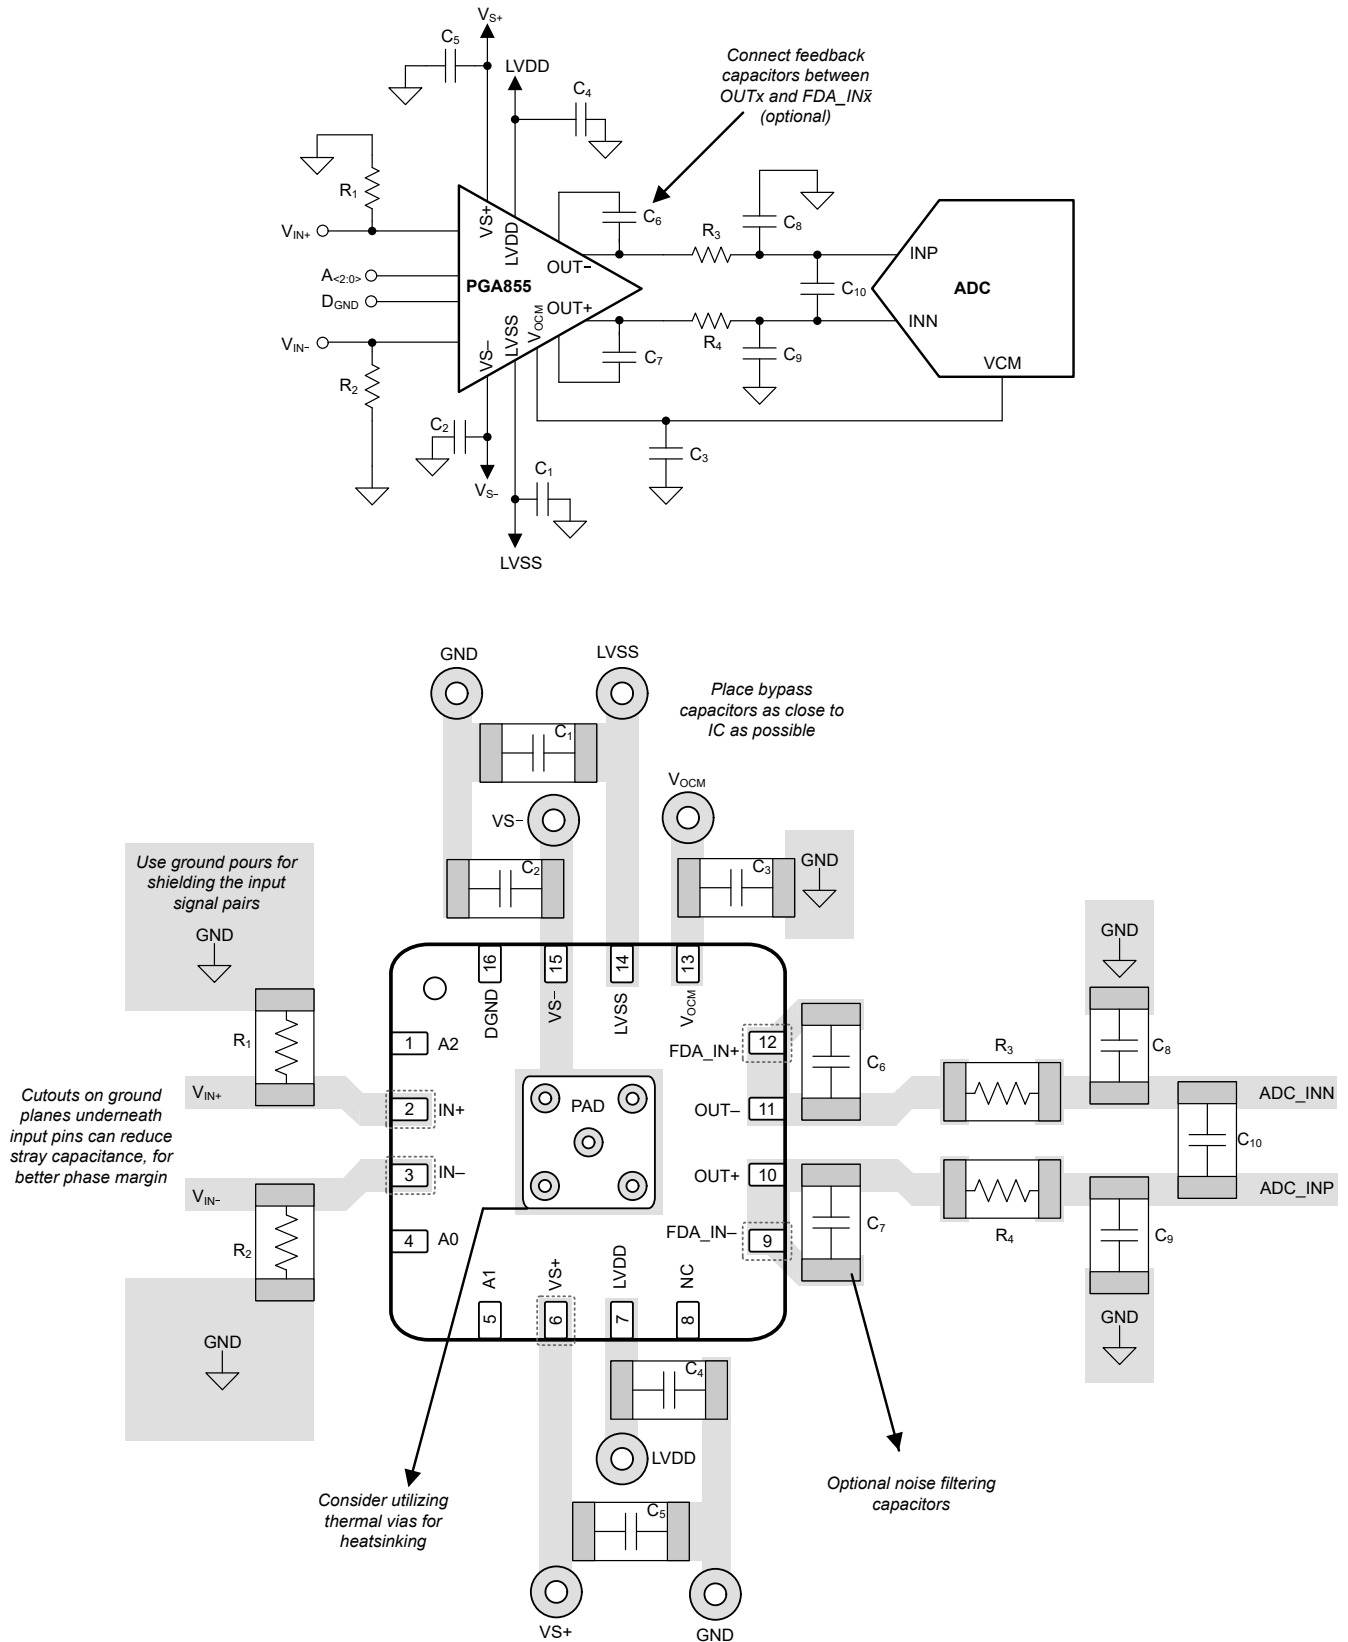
$V_{S+}$
$C_5$
LVDD
$C_4$
Connect feedback capacitors between OUTx and FDA_IN$\bar{x}$ (optional)
$R_1$
$V_{IN+}$
VS+
LVDD
$C_6$
$R_3$
$C_8$
OUT–
INP
$A_{<2:0>}$
PGA855
$C_{10}$
ADC
$D_{GND}$
OUT+
$V_{OCM}$
LVSS
INN
$V_{IN-}$
VS–
$R_4$
$C_7$
$C_9$
VCM
$R_2$
$C_2$
$C_3$
$V_{S-}$
$C_1$
LVSS

GND
LVSS
Place bypass capacitors as close to IC as possible
$C_1$
$V_{OCM}$
VS–
Use ground pours for shielding the input signal pairs
$C_2$
$C_3$
GND
GND
16
15
14
13
GND
DGND
VS–
LVSS
$V_{OCM}$
$R_1$
1
A2
FDA_IN+
12
$C_6$
$R_3$
$C_8$
$V_{IN+}$
2
IN+
PAD
OUT–
11
ADC_INN
Cutouts on ground planes underneath input pins can reduce stray capacitance, for better phase margin
$C_{10}$
3
IN–
OUT+
10
$V_{IN-}$
ADC_INP
$R_2$
4
A0
FDA_IN–
9
$C_7$
$R_4$
$C_9$
A1
VS+
LVDD
NC
GND
5
6
7
8
GND
$C_4$
LVDD
Consider utilizing thermal vias for heatsinking
Optional noise filtering capacitors
$C_5$
VS+
GND